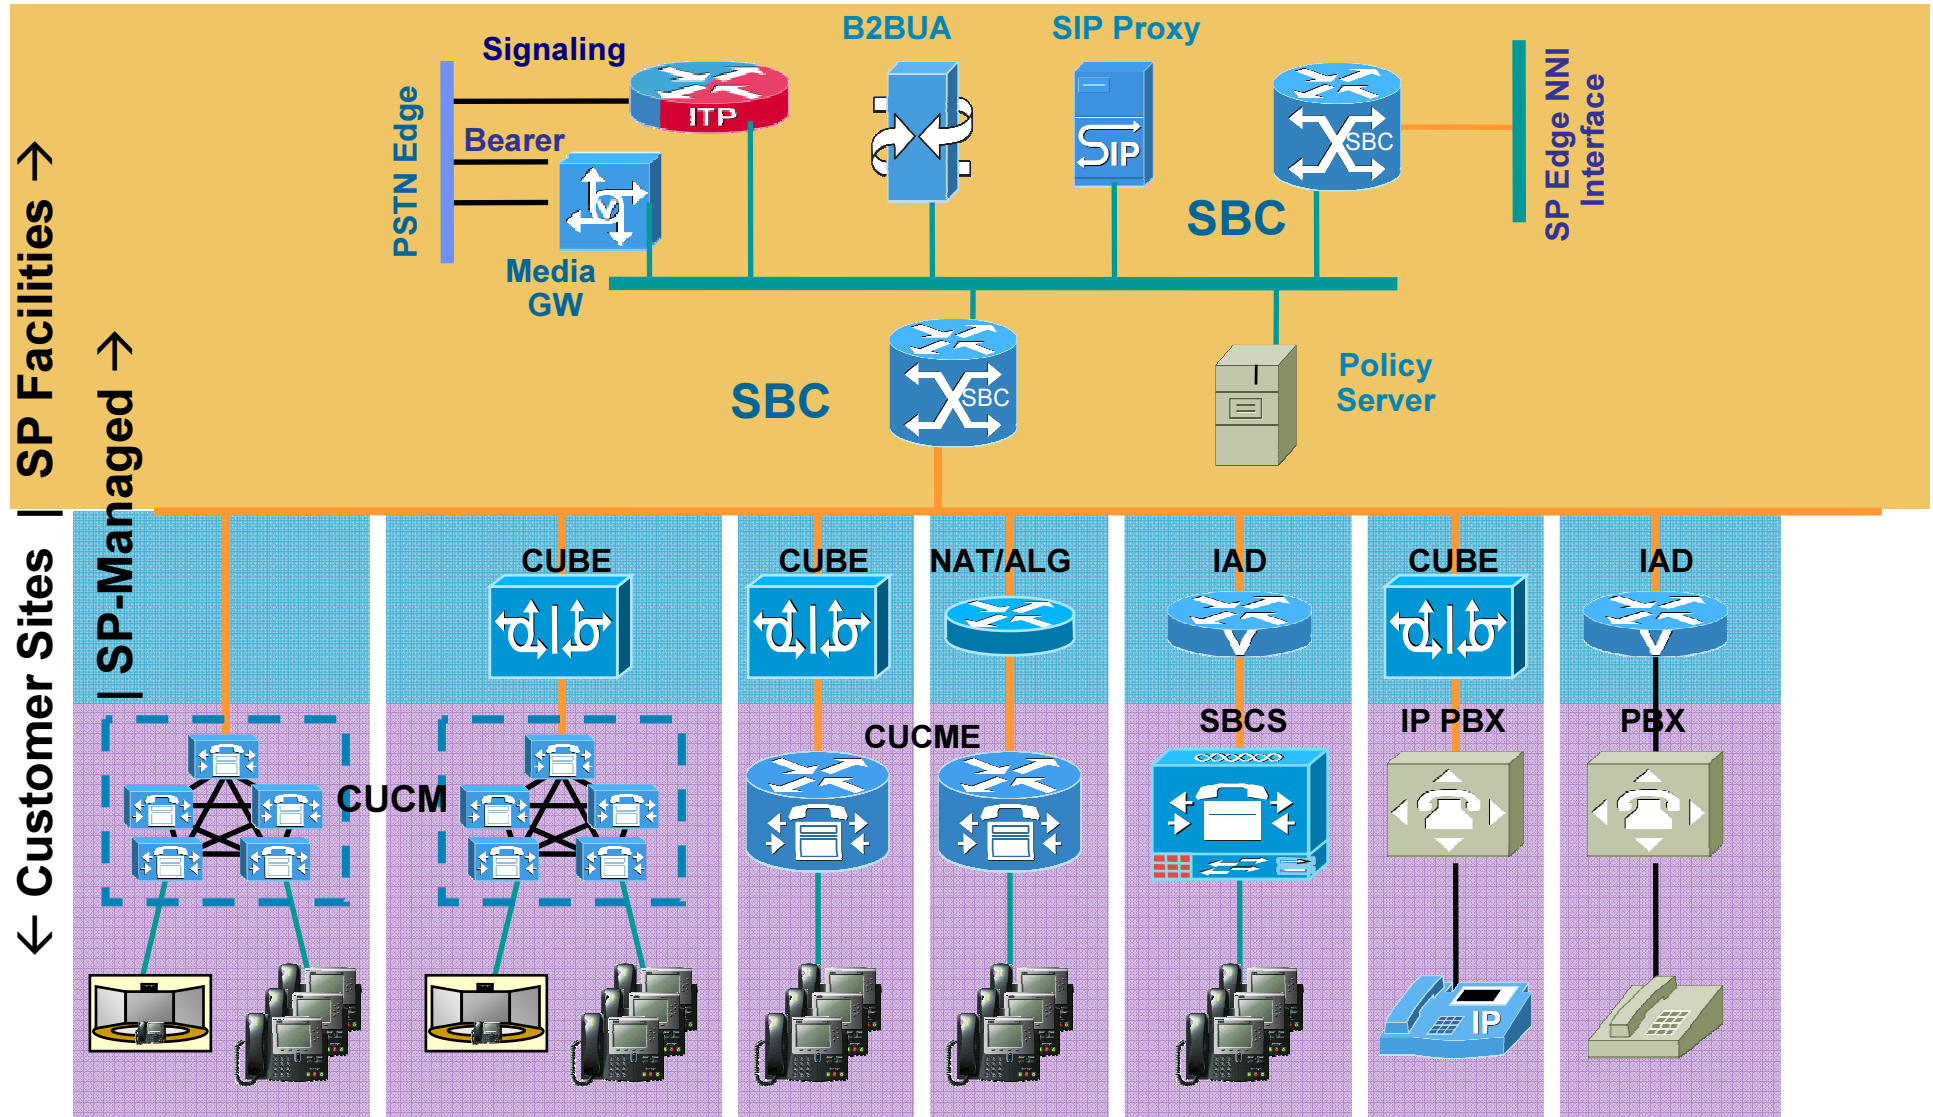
SP Facilities →
← Customer Sites | SP-Managed →

Signaling
Bearer
PSTN Edge
ITP
Media GW
B2BUA
SIP Proxy
SIP
SBC
SBC
SP Edge NNI Interface
SBC
SBC
Policy Server

CUBE
CUBE
NAT/ALG
IAD
CUBE
IAD
CUCM
CUCME
SBCS
IP PBX
PBX
IP